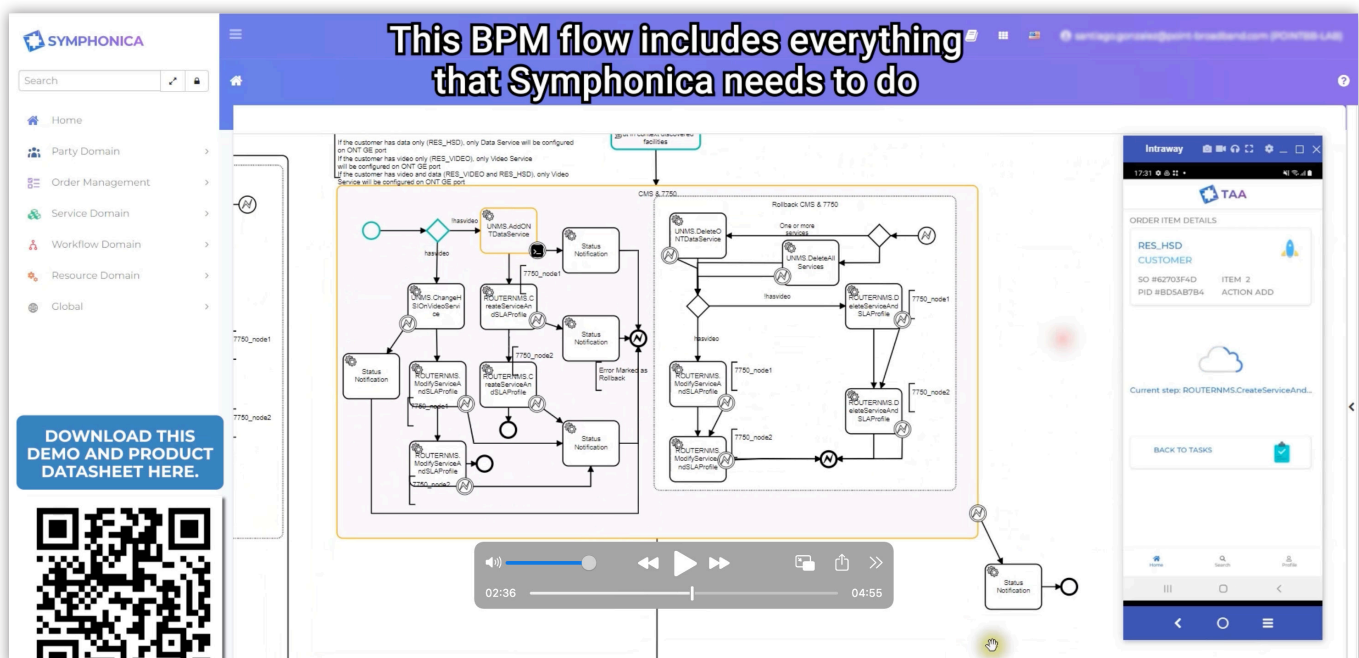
SYMPHONICA

This BPM flow includes everything that Symphonica needs to do

Search

Home
Party Domain
Order Management
Service Domain
Workflow Domain
Resource Domain
Global

DOWNLOAD THIS DEMO AND PRODUCT DATASHEET HERE.

If the customer has data only (RES_HSD), only Data Service will be configured on ONT GE port
If the customer has video only (RES_VIDEO), only Video Service will be configured on ONT GE port
If the customer has video and data (RES_VIDEO and RES_HSD), only Video Service will be configured on ONT GE port

facilities

CMS & 7750

Rollback CMS & 7750

!hasvideo

UNMS.AddONTDataService

Status Notification

7750_node1

hasvideo

UNMS.ChangeHSIdtoVideoService

ROUTERNMS.CreateServiceAndSLAProfile

Status Notification

7750_node2

Error Marked as Rollback

Status Notification

ROUTERNMS.ModifyServiceAndSLAProfile

7750_node1

ROUTERNMS.CreateServiceAndSLAProfile

Status Notification

ROUTERNMS.ModifyServiceAndSLAProfile

7750_node2

7750_node1

7750_node2

UNMS.DeleteONTDataService

One or more services

UNMS.DeleteAllServices

!hasvideo

ROUTERNMS.DeleteServiceAndSLAProfile

7750_node1

hasvideo

ROUTERNMS.ModifyServiceAndSLAProfile

7750_node1

7750_node2

ROUTERNMS.DeleteServiceAndSLAProfile

7750_node2

ROUTERNMS.ModifyServiceAndSLAProfile

Status Notification

02:36

04:55

Intraway

17:31

TAA

ORDER ITEM DETAILS

RES_HSD
CUSTOMER

SO #62703F4D
ITEM 2
PID #BD5AB7B4
ACTION ADD

Current step: ROUTERNMS.CreateServiceAnd...

BACK TO TASKS

Home
Search
Profile